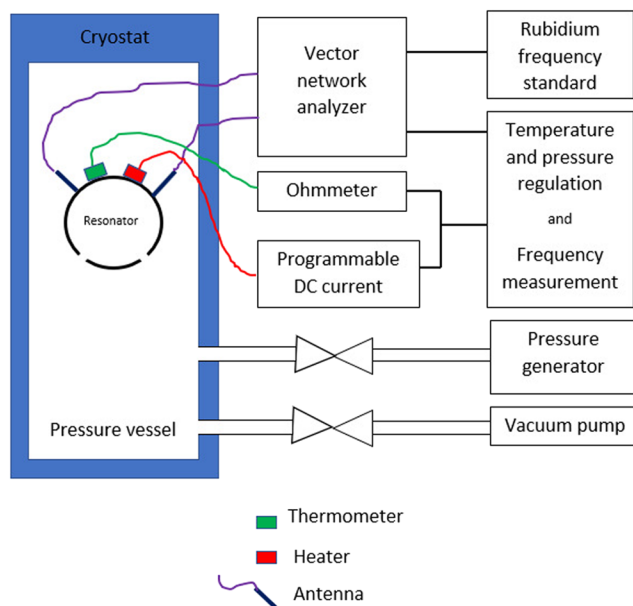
Cryostat

Resonator

Pressure vessel

Vector network analyzer

Ohmmeter

Programmable DC current

Rubidium frequency standard

Temperature and pressure regulation

and

Frequency measurement

Pressure generator

Vacuum pump

Thermometer

Heater

Antenna